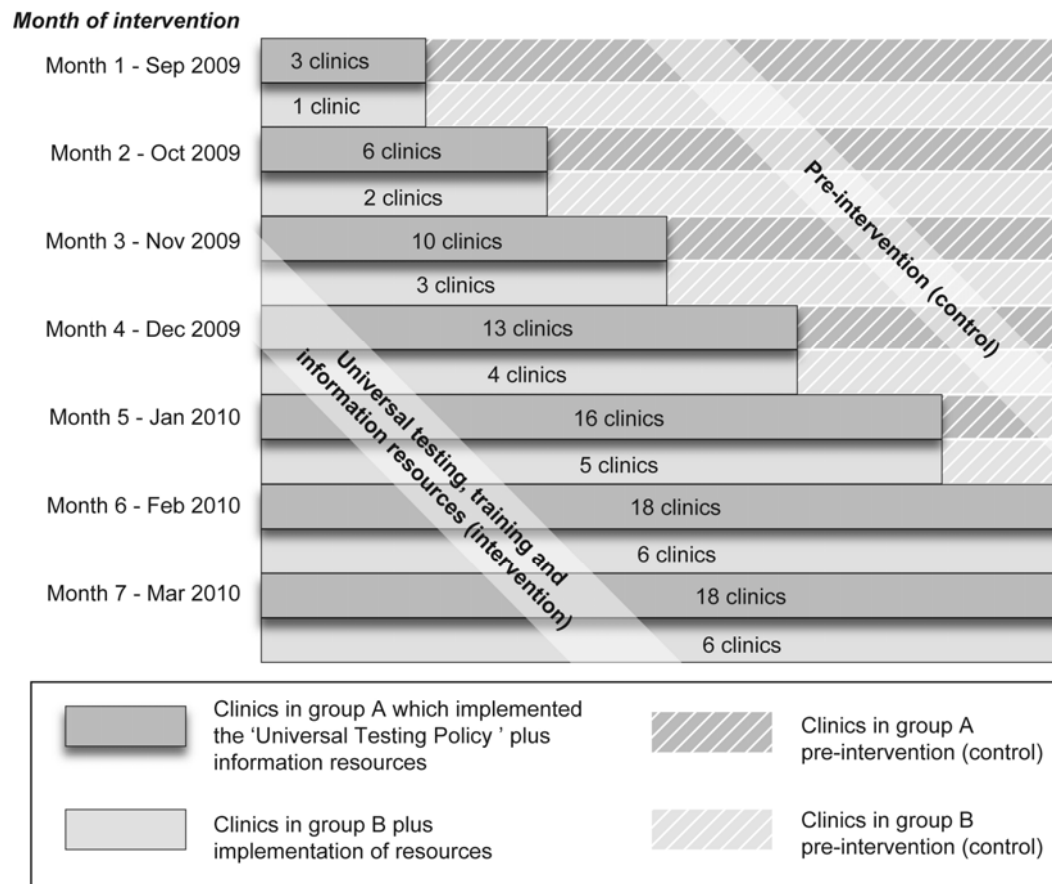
Month of intervention

Month 1 - Sep 2009
3 clinics
1 clinic

Month 2 - Oct 2009
6 clinics
2 clinics

Month 3 - Nov 2009
10 clinics
3 clinics

Month 4 - Dec 2009
13 clinics
4 clinics

Month 5 - Jan 2010
16 clinics
5 clinics

Month 6 - Feb 2010
18 clinics
6 clinics

Month 7 - Mar 2010
18 clinics
6 clinics

Pre-intervention (control)

Universal testing, training and information resources (intervention)

Clinics in group A which implemented the 'Universal Testing Policy ' plus information resources

Clinics in group A pre-intervention (control)

Clinics in group B plus implementation of resources

Clinics in group B pre-intervention (control)